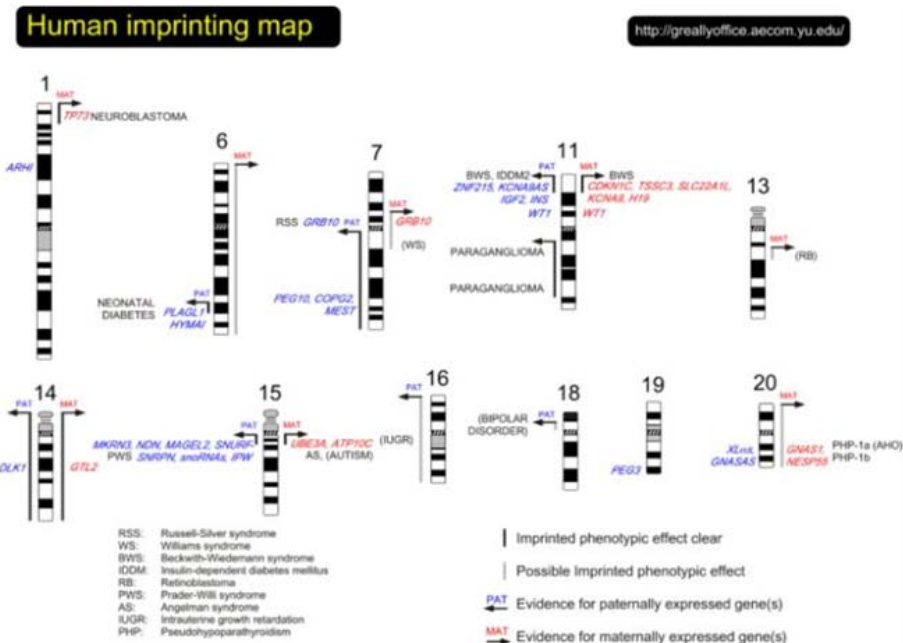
Human imprinting map

http://greallyoffice.aecom.yu.edu/

1
MAT
TP73 NEUROBLASTOMA
ARHI

6
MAT
NEONATAL DIABETES
PAT
PLAGL1
HYMAI

7
RSS GRB10 PAT
MAT
GRB10
(WS)
PEG10, COPG2, MEST

11
BWS, IDDM2
PAT
ZNF215, KCNA9AS
IGF2, INS
WT1
MAT
BWS
CDKN1C, TSSC3, SLC22A1L, KCNA9, H19
WT1
PARAGANGLIOMA
PARAGANGLIOMA

13
(RB)

14
PAT
MAT
DLK1
GTL2

15
PAT
MAT
MKRN3, NDN, MAGEL2, SNURF-
PWS SNRPN, snoRNAs, IPW
UBE3A, ATP10C
AS, (AUTISM)

16
PAT
(IUGR)

18
(BIPOLAR DISORDER)
PAT

19
PEG3

20
MAT
XLαs,
GNASAS
GNAS1,
NESP55
PHP-1a (AHO)
PHP-1b

RSS: Russell-Silver syndrome
WS: Williams syndrome
BWS: Beckwith-Wiedemann syndrome
IDDM: Insulin-dependent diabetes mellitus
RB: Retinoblastoma
PWS: Prader-Willi syndrome
AS: Angelman syndrome
IUGR: Intrauterine growth retardation
PHP: Pseudohypoparathyroidism

Imprinted phenotypic effect clear
Possible Imprinted phenotypic effect
PAT Evidence for paternally expressed gene(s)
MAT Evidence for maternally expressed gene(s)